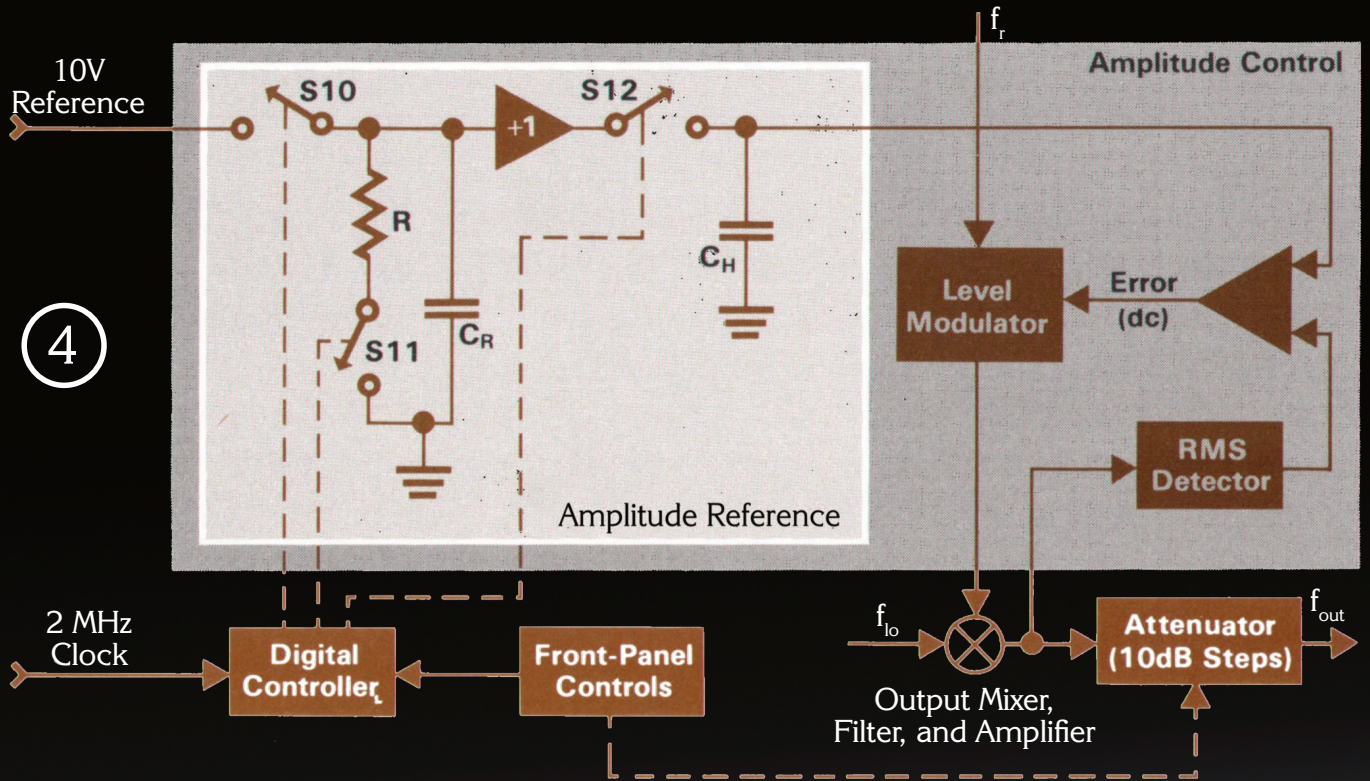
$f_r$

Amplitude Control

10V Reference

S10

+1

S12

R

$C_H$

Level Modulator

Error (dc)

S11

$C_R$

④

RMS Detector

Amplitude Reference

2 MHz Clock

Digital Controller

Front-Panel Controls

$f_{lo}$

Attenuator (10dB Steps)

$f_{out}$

Output Mixer, Filter, and Amplifier